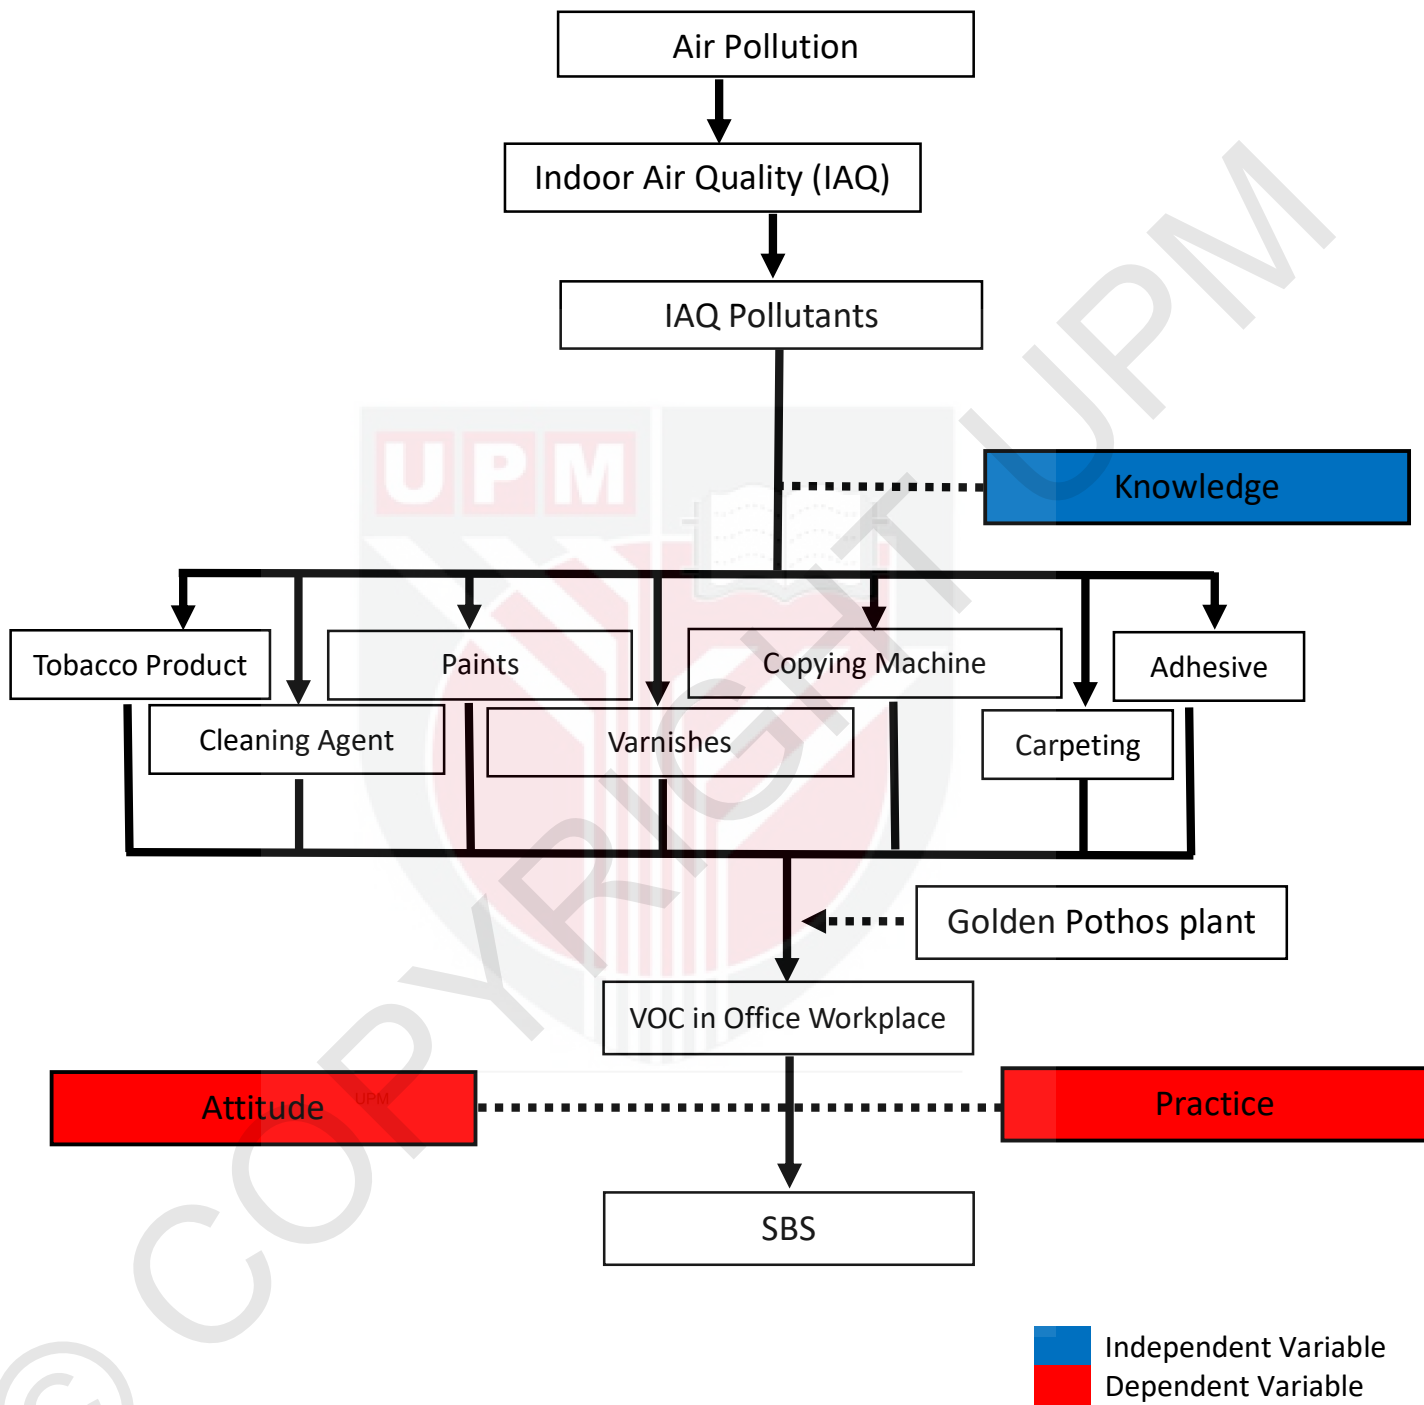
Air Pollution

Indoor Air Quality (IAQ)

IAQ Pollutants

Knowledge

Tobacco Product

Cleaning Agent

Paints

Varnishes

Copying Machine

Carpeting

Adhesive

Golden Pothos plant

VOC in Office Workplace

Attitude

Practice

SBS

Independent Variable
Dependent Variable

UPM

© COPYRIGHT UPM